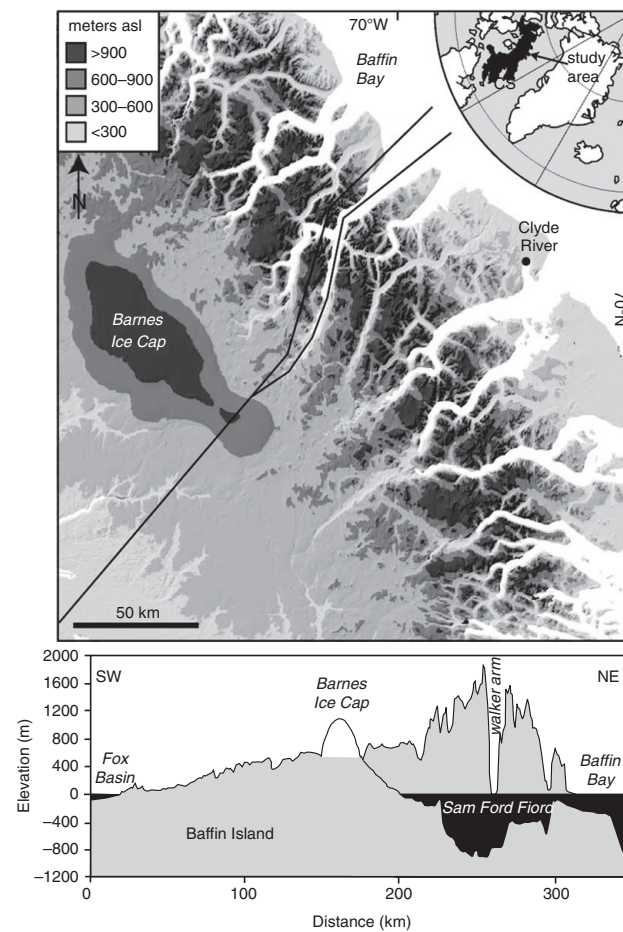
meters asl
>900
600–900
300–600
<300

70°W

Baffin Bay

study area

CS

N

Clyde River

70°N

Barnes Ice Cap

50 km

2000
1600
1200
800
400
0
-400
-800
-1200

SW

NE

Barnes Ice Cap

walker arm

Fox Basin

Baffin Bay

Sam Ford Fiord

Baffin Island

Elevation (m)

0
100
200
300

Distance (km)